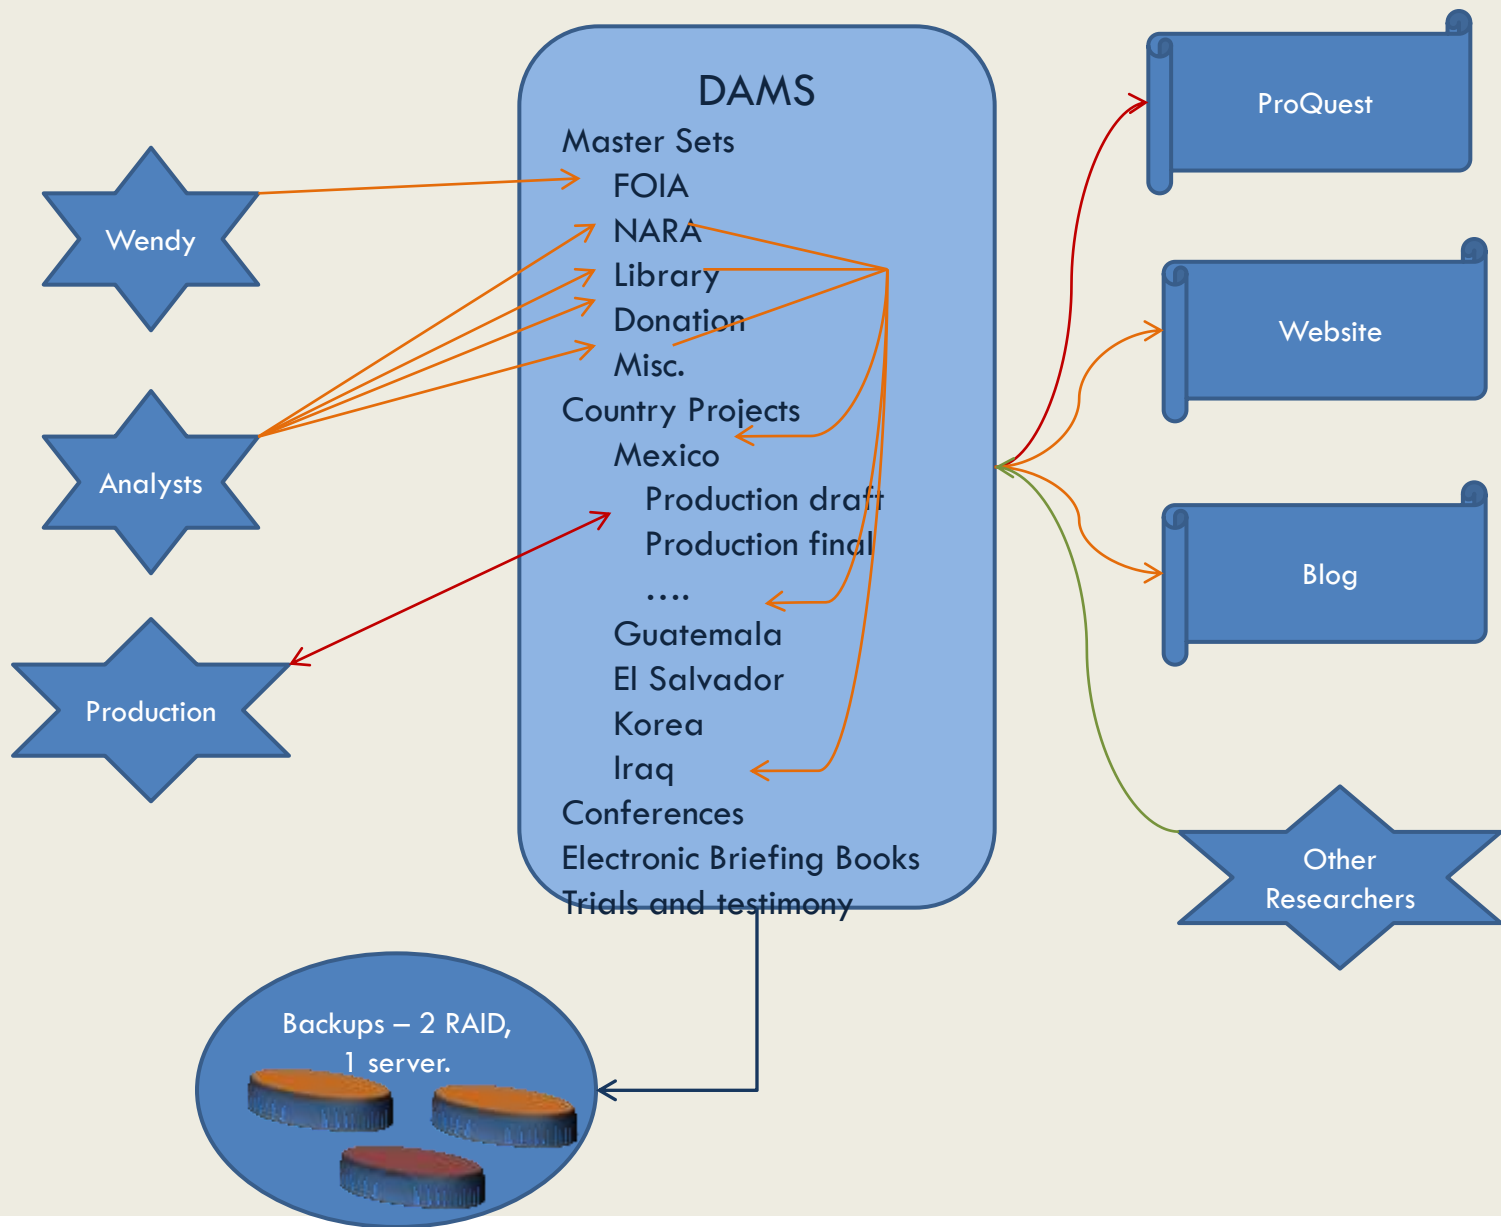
Wendy

Analysts

Production

DAMS
Master Sets
FOIA
NARA
Library
Donation
Misc.
Country Projects
Mexico
Production draft
Production final
….
Guatemala
El Salvador
Korea
Iraq
Conferences
Electronic Briefing Books
Trials and testimony

ProQuest

Website

Blog

Other Researchers

Backups – 2 RAID, 1 server.